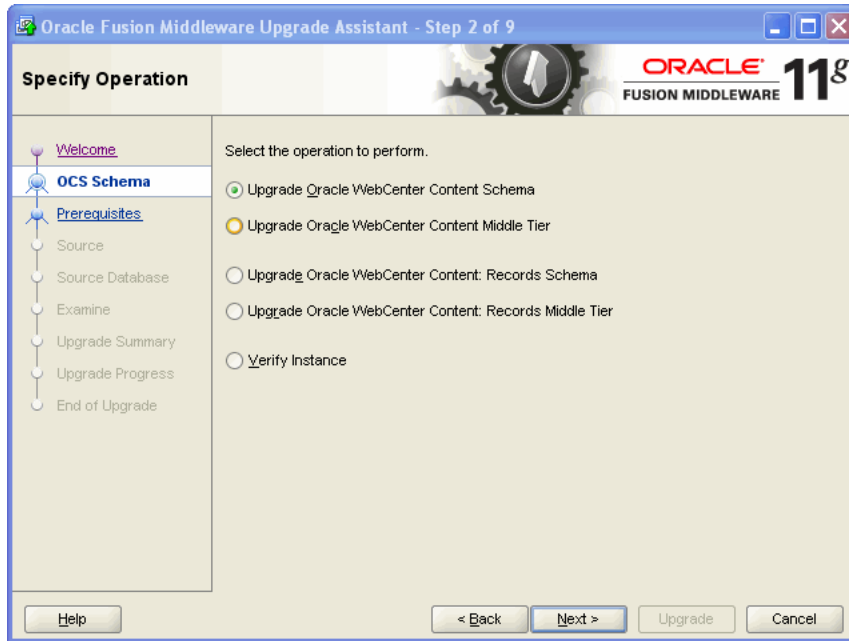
Oracle Fusion Middleware Upgrade Assistant - Step 2 of 9

Specify Operation

ORACLE
FUSION MIDDLEWARE
11g

Welcome
OCS Schema
Prerequisites
Source
Source Database
Examine
Upgrade Summary
Upgrade Progress
End of Upgrade

Select the operation to perform.

Upgrade Oracle WebCenter Content Schema

Upgrade Oracle WebCenter Content Middle Tier

Upgrade Oracle WebCenter Content: Records Schema

Upgrade Oracle WebCenter Content: Records Middle Tier

Verify Instance

Help

< Back

Next >

Upgrade

Cancel